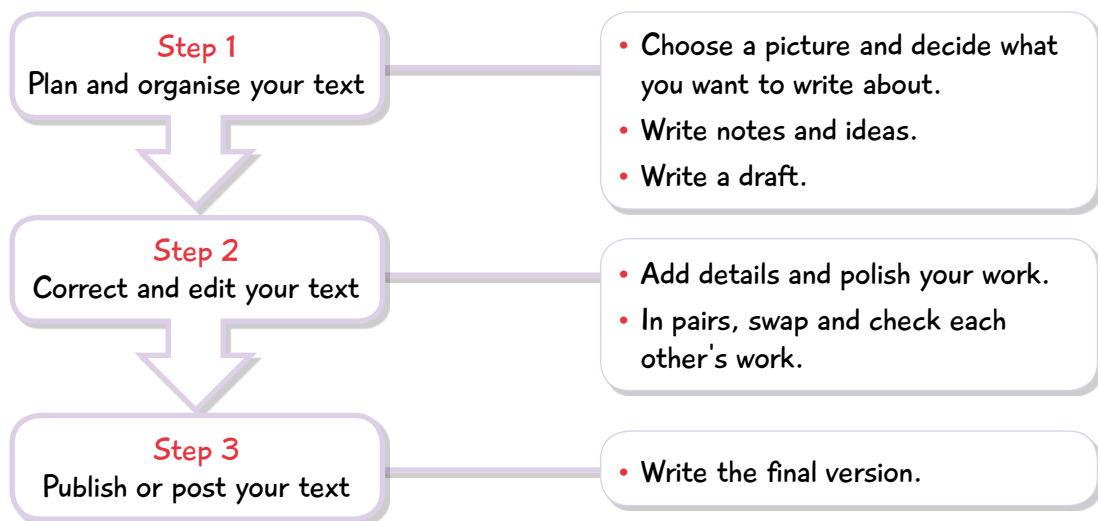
Step 1
Plan and organise your text

• Choose a picture and decide what you want to write about.
• Write notes and ideas.
• Write a draft.

Step 2
Correct and edit your text

• Add details and polish your work.
• In pairs, swap and check each other's work.

Step 3
Publish or post your text

• Write the final version.